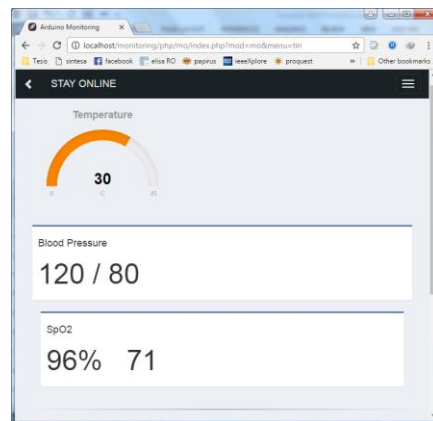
Arduino Monitoring

localhost/monitoring/php/mo/index.php?mod=mo&menu=tin

Tesis sintesa facebook elisa RO papirus ieeeXplore proquest » Other bookmarks

STAY ONLINE

Temperature

30

0 0 40

Blood Pressure

120 / 80

SpO2

96% 71